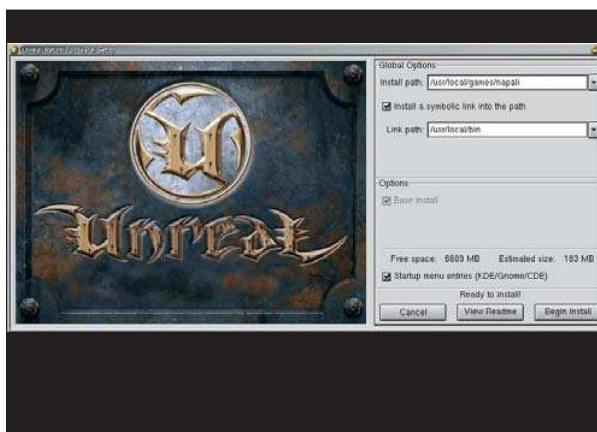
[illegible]

U

Unreal

Global Options

Install path: /usr/local/games/napali

Install a symbolic link into the path

Link path: /usr/local/bin

Options

Base Install

Free space: 6609 MB Estimated size: 163 MB

Startup menu entries (KDE/Gnome/CDE)

Ready to install!

Cancel

View Readme

Begin Install